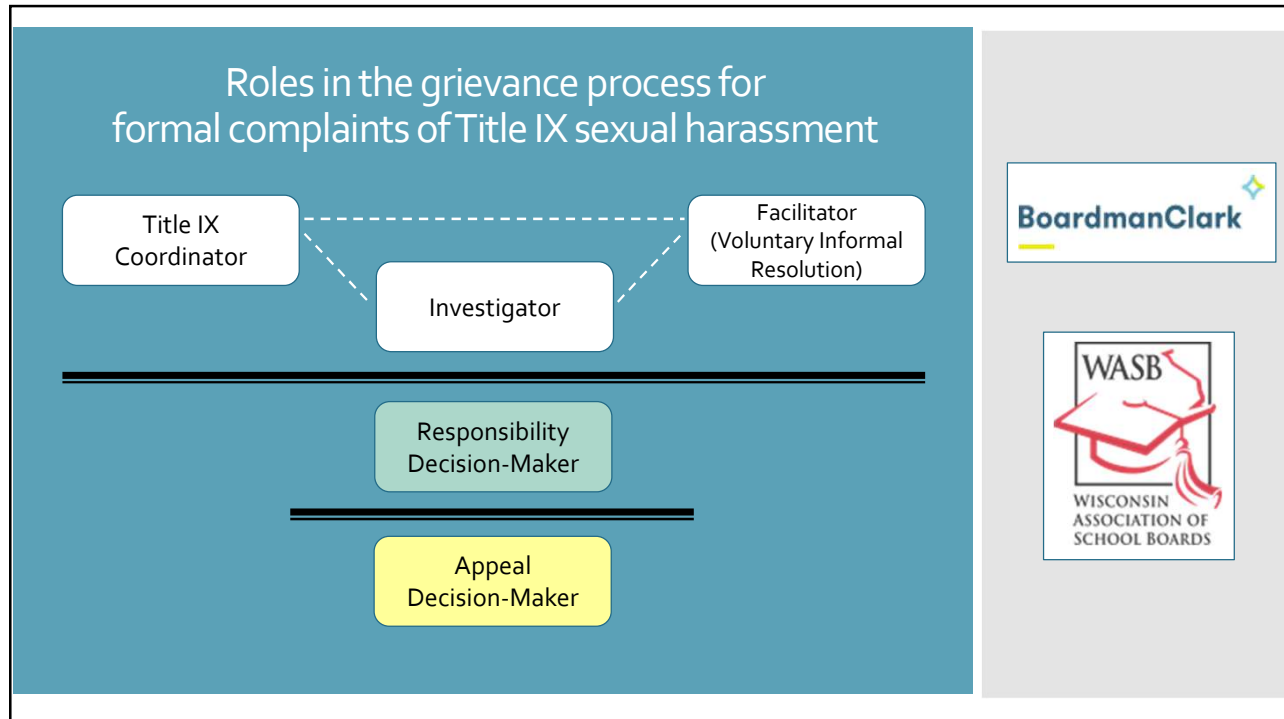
Roles in the grievance process for formal complaints of Title IX sexual harassment

Title IX Coordinator

Facilitator (Voluntary Informal Resolution)

Investigator

Responsibility Decision-Maker

Appeal Decision-Maker

BoardmanClark

WASB
WISCONSIN ASSOCIATION OF SCHOOL BOARDS